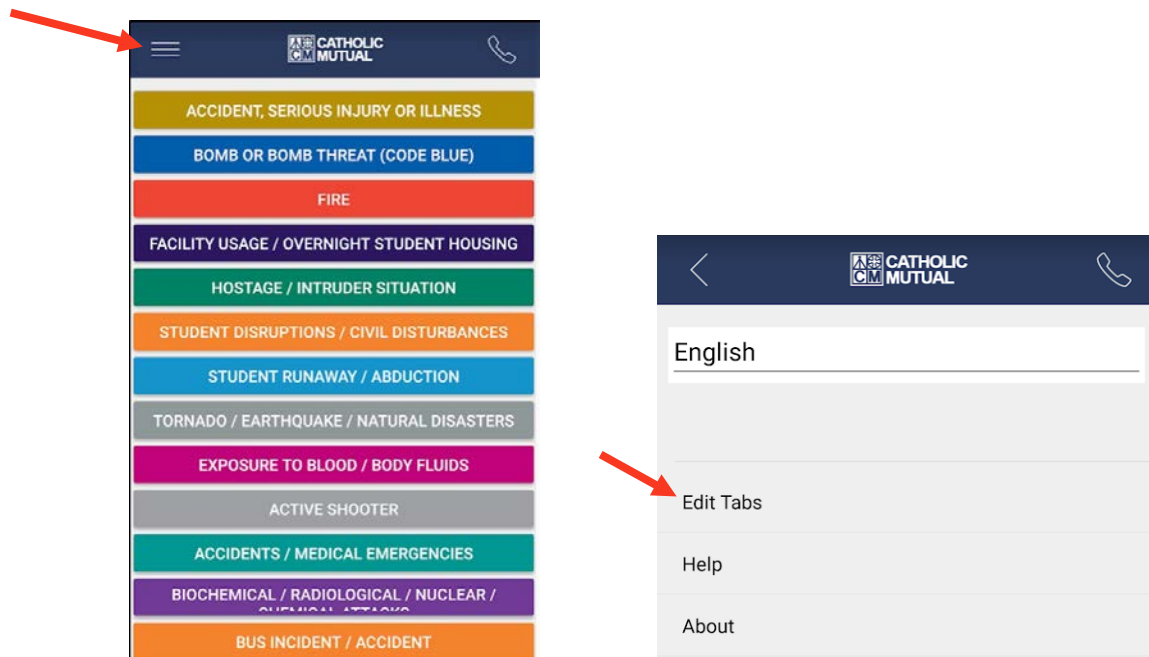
CATHOLIC MUTUAL

ACCIDENT, SERIOUS INJURY OR ILLNESS

BOMB OR BOMB THREAT (CODE BLUE)

FIRE

FACILITY USAGE / OVERNIGHT STUDENT HOUSING

HOSTAGE / INTRUDER SITUATION

STUDENT DISRUPTIONS / CIVIL DISTURBANCES

STUDENT RUNAWAY / ABDUCTION

TORNADO / EARTHQUAKE / NATURAL DISASTERS

EXPOSURE TO BLOOD / BODY FLUIDS

ACTIVE SHOOTER

ACCIDENTS / MEDICAL EMERGENCIES

BIOCHEMICAL / RADIOLOGICAL / NUCLEAR / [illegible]

BUS INCIDENT / ACCIDENT

CATHOLIC MUTUAL

English

Edit Tabs

Help

About